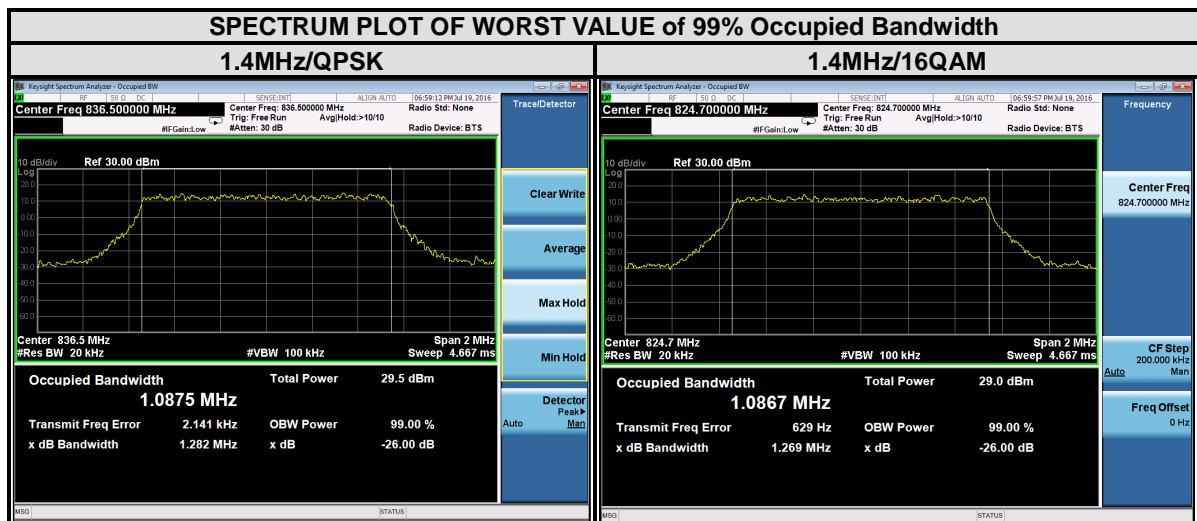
SPECTRUM PLOT OF WORST VALUE of 99% Occupied Bandwidth

| 1.4MHz/QPSK | 1.4MHz/16QAM |
|---|---|

Keysight Spectrum Analyzer - Occupied BW

RF 50 Ω DC SENSE:INT ALIGN AUTO 06:59:12 PM Jul 19, 2016

Center Freq 836.500000 MHz

Center Freq: 836.500000 MHz Trig: Free Run Avg|Hold:>10/10 #Atten: 30 dB

#IFGain:Low

Radio Std: None

Radio Device: BTS

Trace/Detector

10 dB/div Ref 30.00 dBm

Log

20.0 10.0 0.00 -10.0 -20.0 -30.0 -40.0 -50.0 -60.0

Center 836.5 MHz Span 2 MHz

#Res BW 20 kHz #VBW 100 kHz Sweep 4.667 ms

Occupied Bandwidth Total Power 29.5 dBm

1.0875 MHz

Transmit Freq Error 2.141 kHz OBW Power 99.00 %

x dB Bandwidth 1.282 MHz x dB -26.00 dB

Clear Write

Average

Max Hold

Min Hold

Detector Peak▶

Auto Man

MSG STATUS

Keysight Spectrum Analyzer - Occupied BW

RF 50 Ω DC SENSE:INT ALIGN AUTO 06:59:57 PM Jul 19, 2016

Center Freq 824.700000 MHz

Center Freq: 824.700000 MHz Trig: Free Run Avg|Hold:>10/10 #Atten: 30 dB

#IFGain:Low

Radio Std: None

Radio Device: BTS

Frequency

10 dB/div Ref 30.00 dBm

Log

20.0 10.0 0.00 -10.0 -20.0 -30.0 -40.0 -50.0 -60.0

Center 824.7 MHz Span 2 MHz

#Res BW 20 kHz #VBW 100 kHz Sweep 4.667 ms

Occupied Bandwidth Total Power 29.0 dBm

1.0867 MHz

Transmit Freq Error 629 Hz OBW Power 99.00 %

x dB Bandwidth 1.269 MHz x dB -26.00 dB

Center Freq 824.700000 MHz

CF Step 200.000 kHz

Auto Man

Freq Offset 0 Hz

MSG STATUS